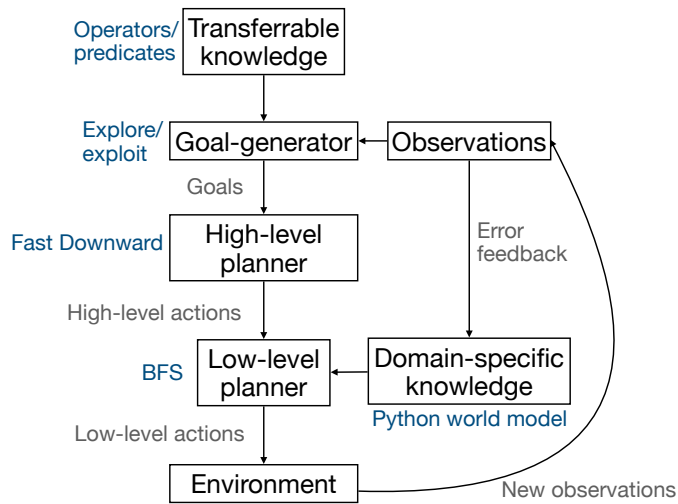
Operators/ predicates

Transferrable knowledge

Explore/ exploit

Goal-generator

Observations

Goals

Fast Downward

High-level planner

Error feedback

High-level actions

BFS

Low-level planner

Domain-specific knowledge

Python world model

Low-level actions

Environment

New observations